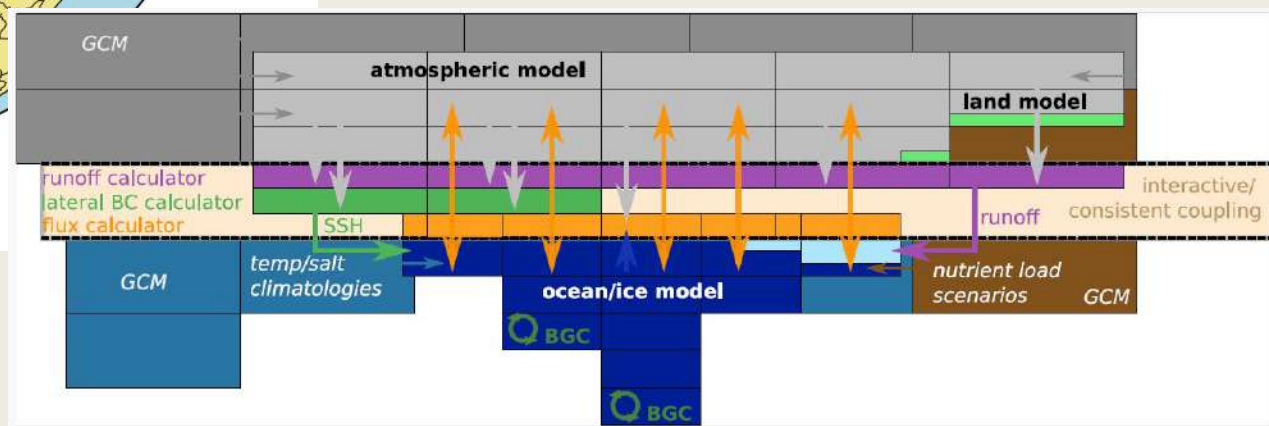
GCM

atmospheric model

land model

runoff calculator
lateral BC calculator
flux calculator

SSH

runoff

interactive/
consistent coupling

GCM

temp/salt
climatologies

ocean/ice model

nutrient load
scenarios

GCM

BGC

BGC